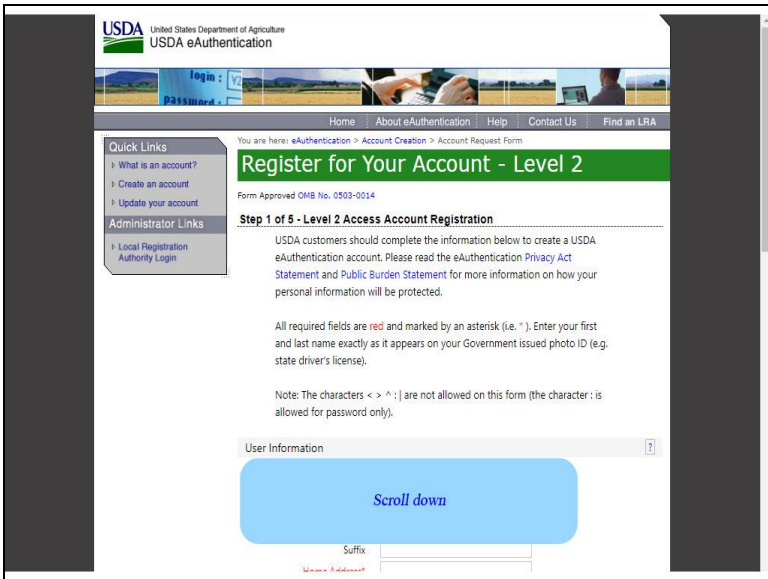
USDA United States Department of Agriculture
USDA eAuthentication

login :
password :

Home | About eAuthentication | Help | Contact Us | Find an LRA

Quick Links
What is an account?
Create an account
Update your account

Administrator Links
Local Registration Authority Login

You are here: eAuthentication > Account Creation > Account Request Form

Register for Your Account - Level 2

Form Approved OMB No. 0503-0014

Step 1 of 5 - Level 2 Access Account Registration

USDA customers should complete the information below to create a USDA eAuthentication account. Please read the eAuthentication Privacy Act Statement and Public Burden Statement for more information on how your personal information will be protected.

All required fields are red and marked by an asterisk (i.e. * ). Enter your first and last name exactly as it appears on your Government issued photo ID (e.g. state driver's license).

Note: The characters < > ^ : | are not allowed on this form (the character : is allowed for password only).

User Information ?

Scroll down

Suffix

Home Address*